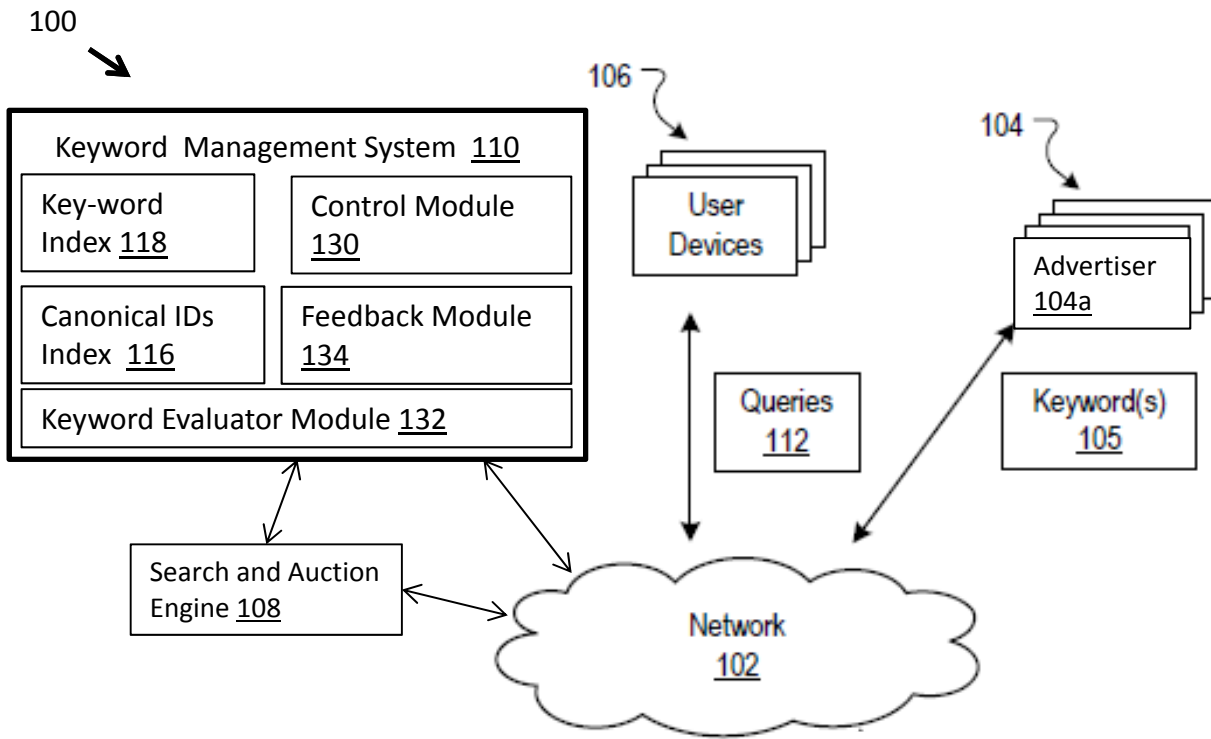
100

106

104

Keyword Management System 110

Key-word Index 118

Control Module 130

Canonical IDs Index 116

Feedback Module 134

Keyword Evaluator Module 132

User Devices

Advertiser 104a

Queries 112

Keyword(s) 105

Search and Auction Engine 108

Network 102